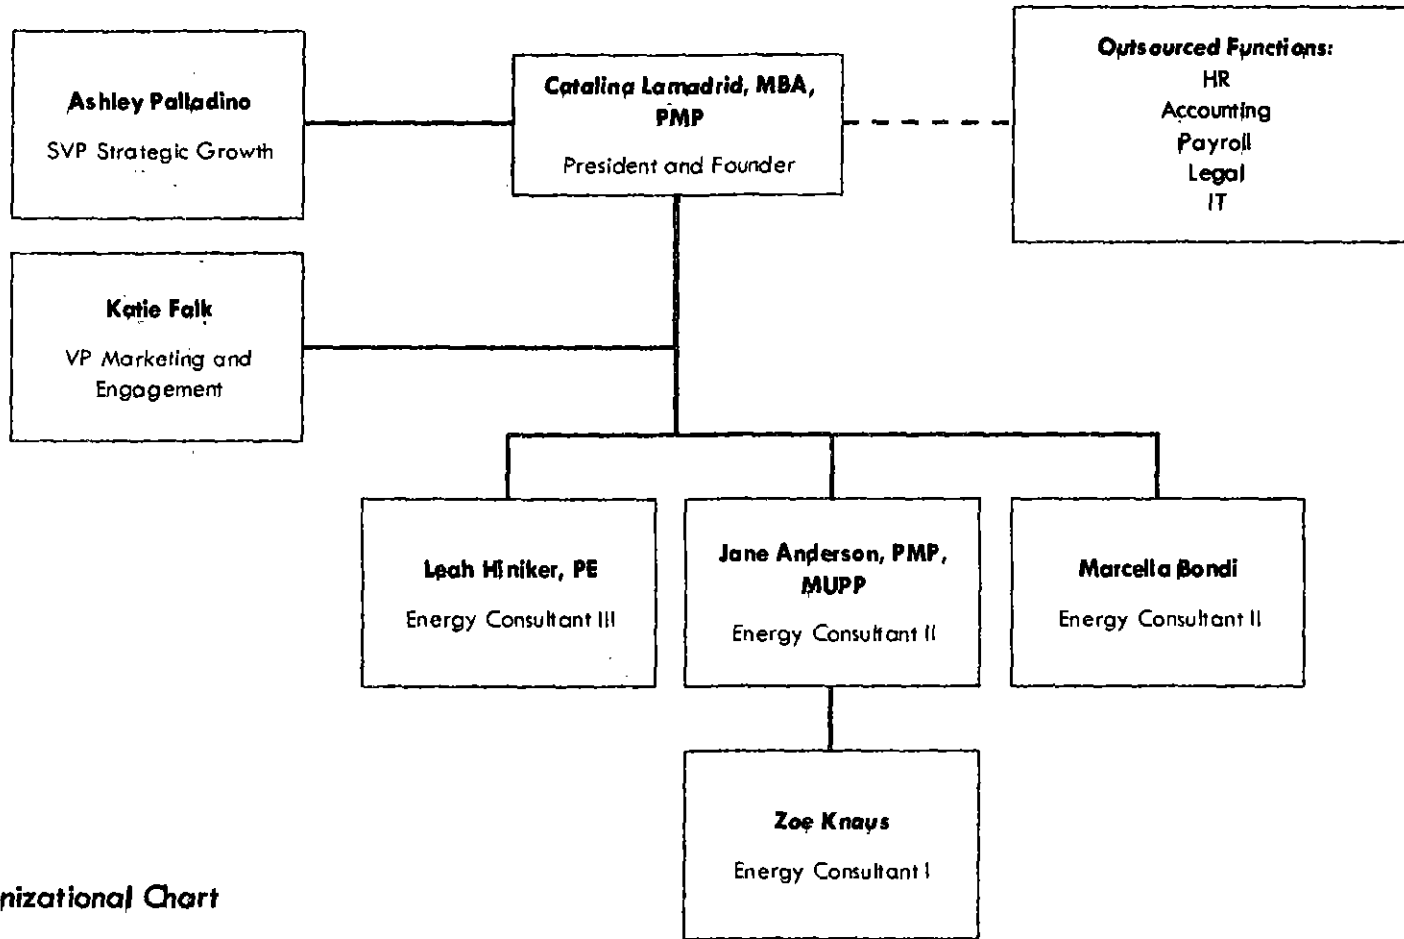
Ashley Palladino

SVP Strategic Growth

Catalina Lamadrid, MBA, PMP

President and Founder

Outsourced Functions:
HR
Accounting
Payroll
Legal
IT

Katie Falk

VP Marketing and Engagement

Leah Hiniker, PE

Energy Consultant III

Jane Anderson, PMP, MUPP

Energy Consultant II

Marcella Bondi

Energy Consultant II

Zoe Knaus

Energy Consultant I

nizational Chart